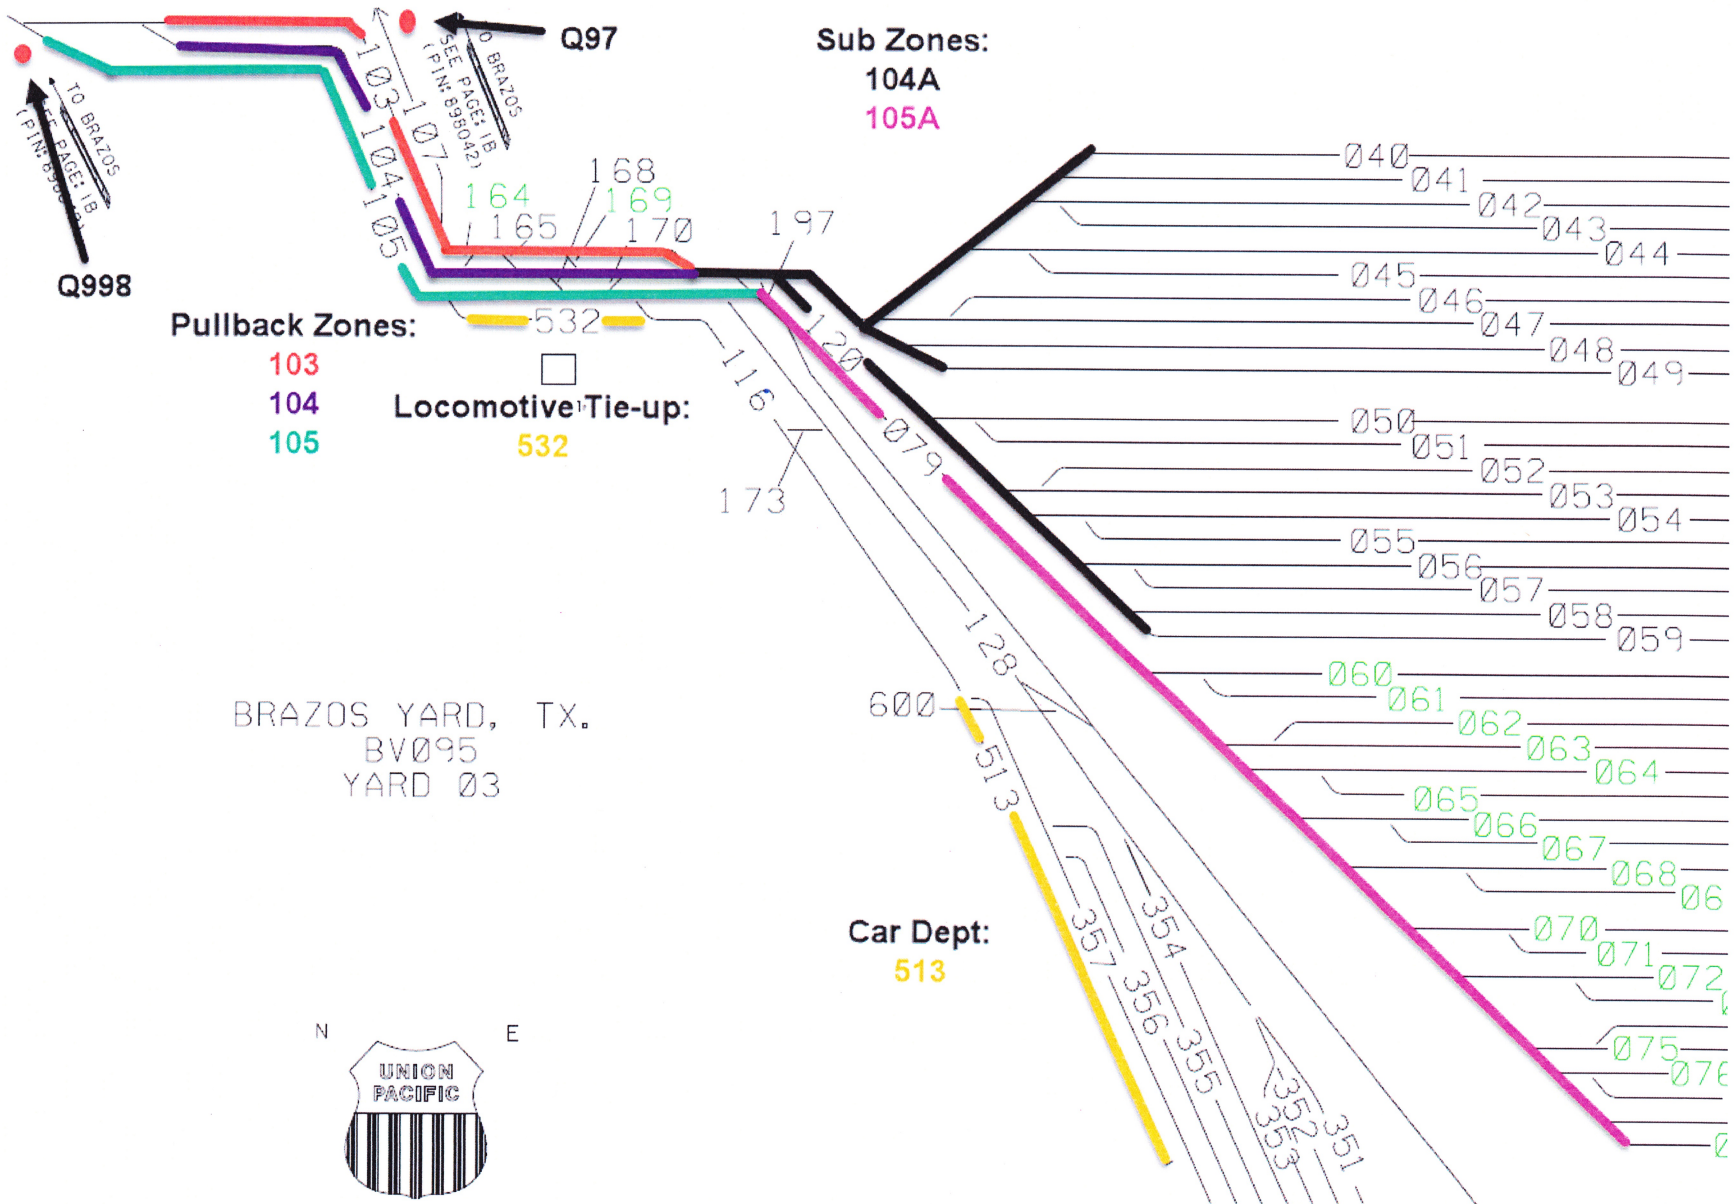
Q97

Sub Zones:
104A
105A

TO BRAZOS SEE PAGE: IB (PIN: 895042)

TO BRAZOS SEE PAGE: IB (PIN: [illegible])

Q998

103
107
104
105
168
164
169
165
170
197
532
120
116
079
173

Pullback Zones:
103
104
105

Locomotive Tie-up:
532

Ø40
Ø41
Ø42
Ø43
Ø44
Ø45
Ø46
Ø47
Ø48
Ø49
Ø5Ø
Ø51
Ø52
Ø53
Ø54
Ø55
Ø56
Ø57
Ø58
Ø59
Ø6Ø
Ø61
Ø62
Ø63
Ø64
Ø65
Ø66
Ø67
Ø68
Ø6
Ø7Ø
Ø71
Ø72
Ø75
Ø7

128
6ØØ
513

BRAZOS YARD, TX.
BVØ95
YARD Ø3

Car Dept:
513

357
356
354
355
352
353
351

N
E

UNION PACIFIC